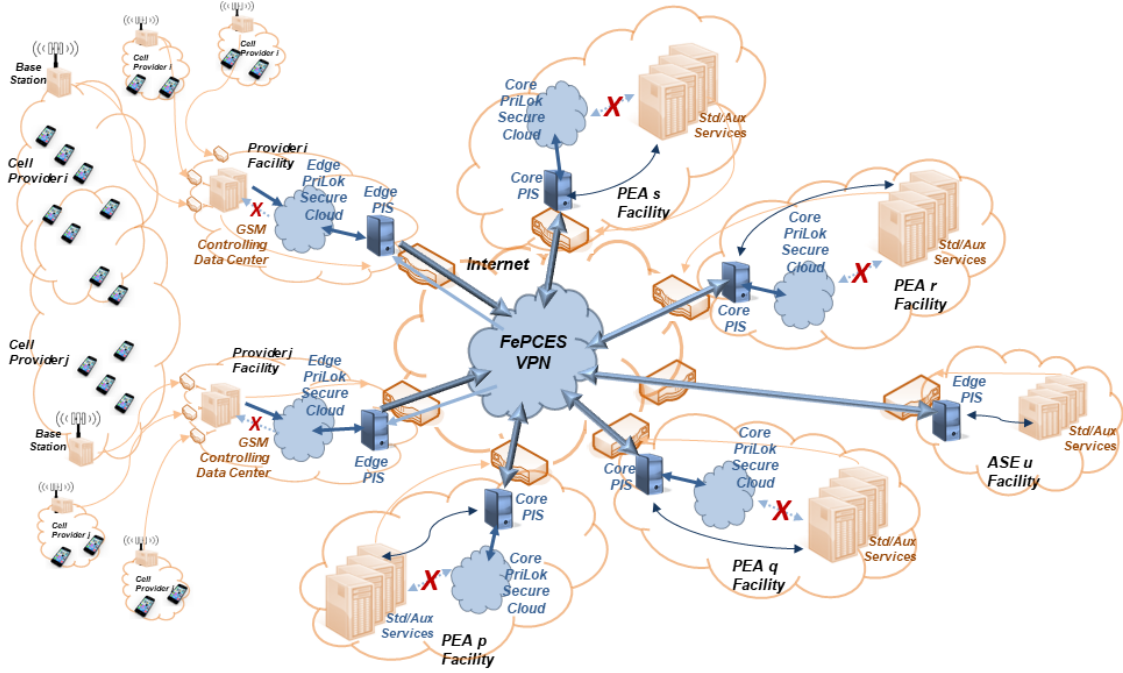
Base Station

Cell Provider i

Cell Provider i

Cell Provider i

Provider i Facility

Edge PriLok Secure Cloud

Edge PIS

GSM Controlling Data Center

Core PriLok Secure Cloud

Std/Aux Services

Core PIS

PEA s Facility

Internet

Core PriLok Secure Cloud

Std/Aux Services

Core PIS

PEA r Facility

FePCES VPN

Cell Provider j

Provider j Facility

Edge PriLok Secure Cloud

GSM Controlling Data Center

Edge PIS

Base Station

Edge PIS

Std/Aux Services

ASE u Facility

Core PriLok Secure Cloud

Core PIS

Std/Aux Services

PEA q Facility

Core PIS

Core PriLok Secure Cloud

Std/Aux Services

PEA p Facility

Cell Provider i

Cell Provider i